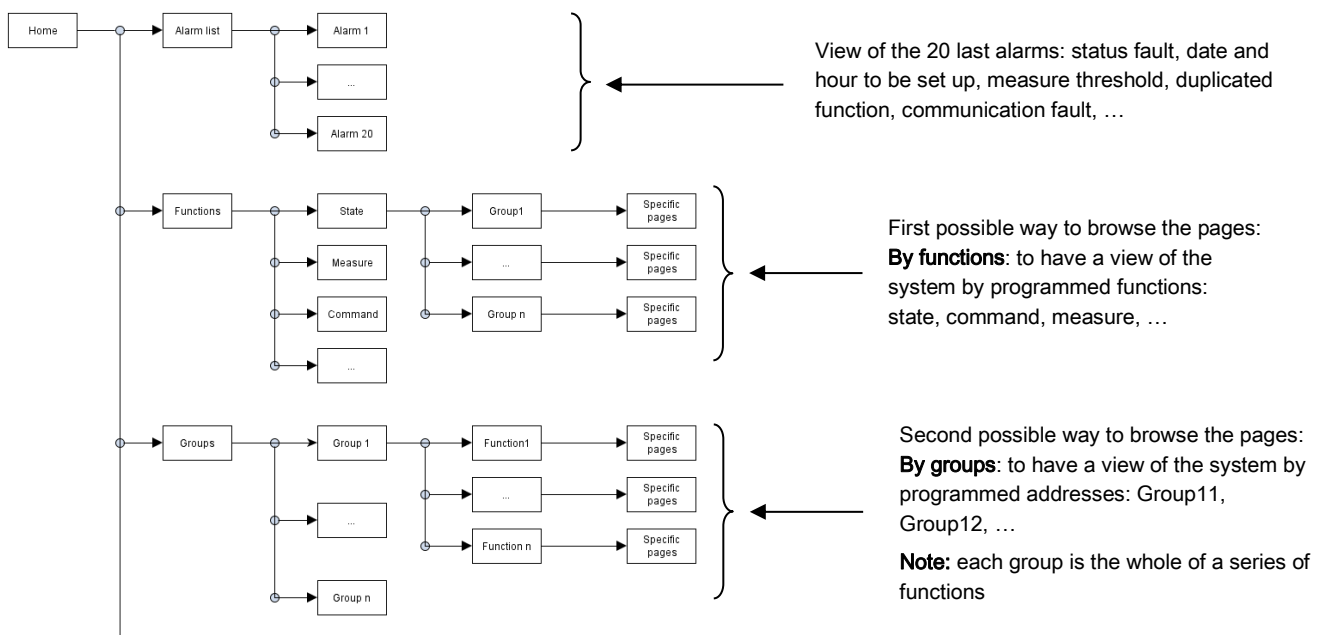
Home

Alarm list

Alarm 1

...

Alarm 20

View of the 20 last alarms: status fault, date and hour to be set up, measure threshold, duplicated function, communication fault, …

Functions

State

Measure

Command

...

Group1

...

Group n

Specific pages

Specific pages

Specific pages

First possible way to browse the pages: By functions: to have a view of the system by programmed functions: state, command, measure, …

Groups

Group 1

...

Group n

Function1

...

Function n

Specific pages

Specific pages

Specific pages

Second possible way to browse the pages: By groups: to have a view of the system by programmed addresses: Group11, Group12, …

Note: each group is the whole of a series of functions